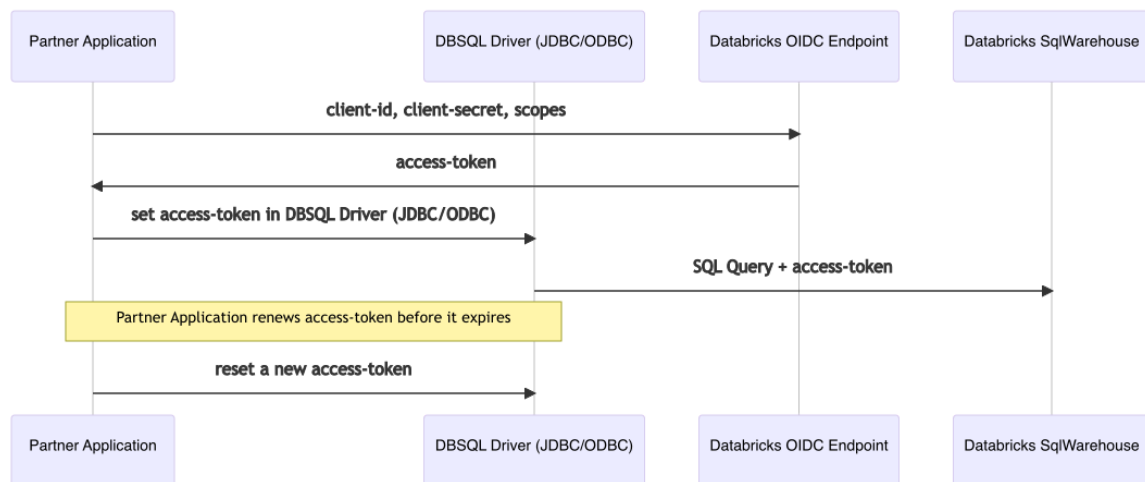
Partner Application

DBSQL Driver (JDBC/ODBC)

Databricks OIDC Endpoint

Databricks SqlWarehouse

client-id, client-secret, scopes

access-token

set access-token in DBSQL Driver (JDBC/ODBC)

SQL Query + access-token

Partner Application renews access-token before it expires

reset a new access-token

Partner Application

DBSQL Driver (JDBC/ODBC)

Databricks OIDC Endpoint

Databricks SqlWarehouse